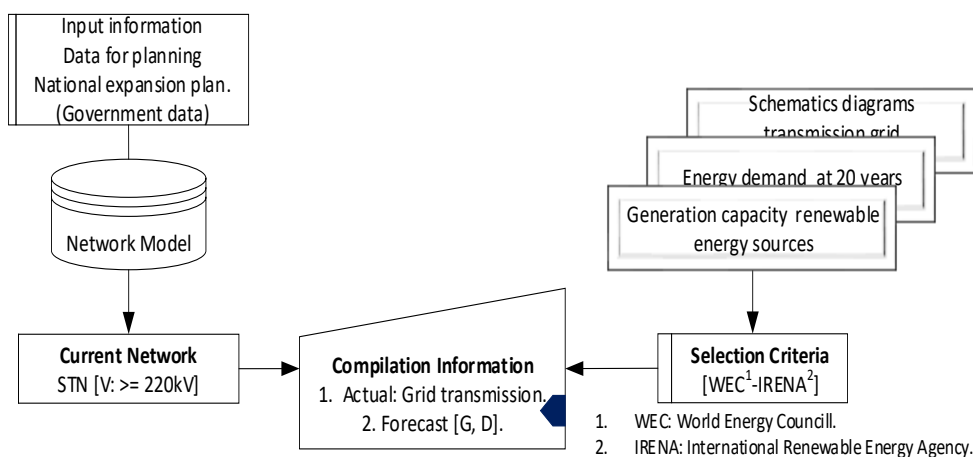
Input information
Data for planning
National expansion plan.
(Government data)

Network Model

Current Network
STN [V: >= 220kV]

Compilation Information
1. Actual: Grid transmission.
2. Forecast [G, D].

Schematics diagrams transmission grid

Energy demand at 20 years

Generation capacity renewable energy sources

Selection Criteria
[WEC$^1$-IRENA$^2$]

1. WEC: World Energy Councill.
2. IRENA: International Renewable Energy Agency.